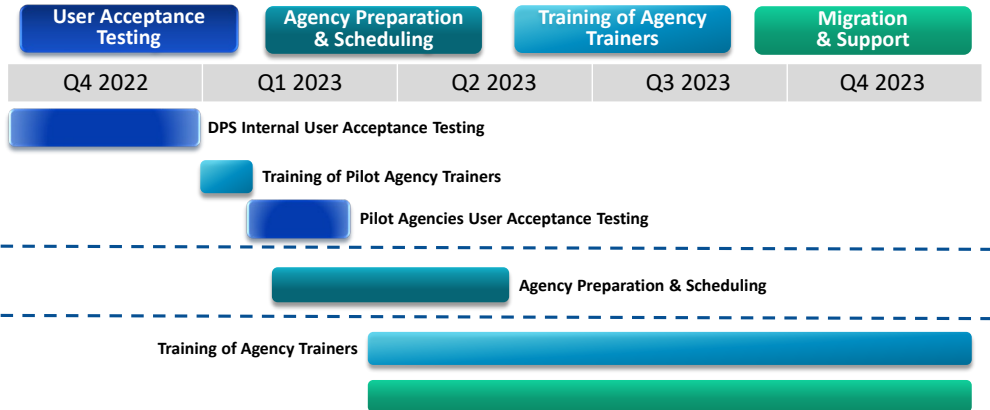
User Acceptance Testing

Agency Preparation & Scheduling

Training of Agency Trainers

Migration & Support

| Q4 2022 | Q1 2023 | Q2 2023 | Q3 2023 | Q4 2023 |
|---|---|---|---|---|

DPS Internal User Acceptance Testing

Training of Pilot Agency Trainers

Pilot Agencies User Acceptance Testing

Agency Preparation & Scheduling

Training of Agency Trainers